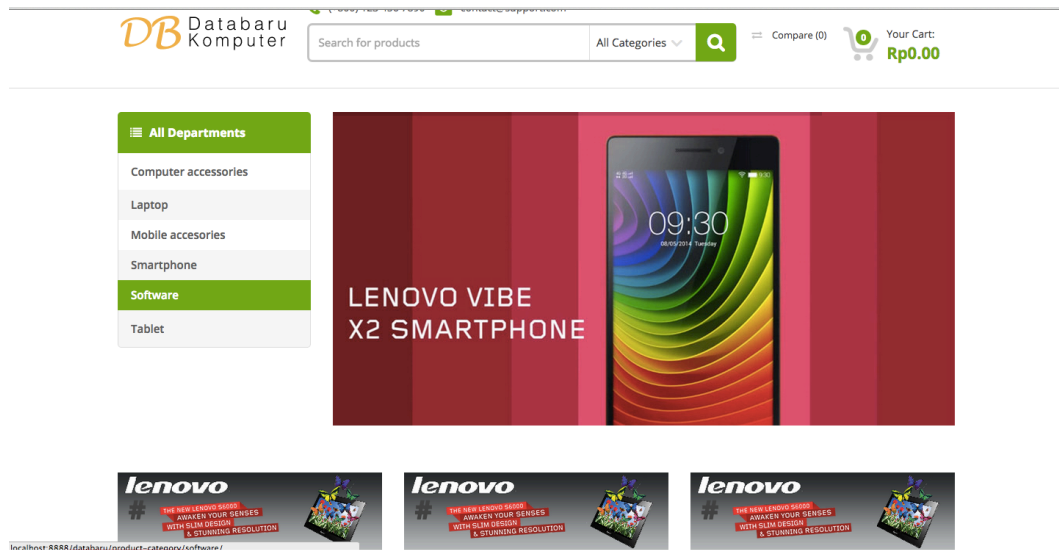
DB Databaru Komputer

Search for products
All Categories

Compare (0)
0
Your Cart:
Rp0.00

All Departments
Computer accessories
Laptop
Mobile accesories
Smartphone
Software
Tablet

09:30
LENOVO VIBE X2 SMARTPHONE

lenovo
THE NEW LENOVO S6000 AWAKEN YOUR SENSES WITH SLIM DESIGN & STUNNING RESOLUTION

lenovo
THE NEW LENOVO S6000 AWAKEN YOUR SENSES WITH SLIM DESIGN & STUNNING RESOLUTION

lenovo
THE NEW LENOVO S6000 AWAKEN YOUR SENSES WITH SLIM DESIGN & STUNNING RESOLUTION

localhost:8888/databaru/product-category/software/